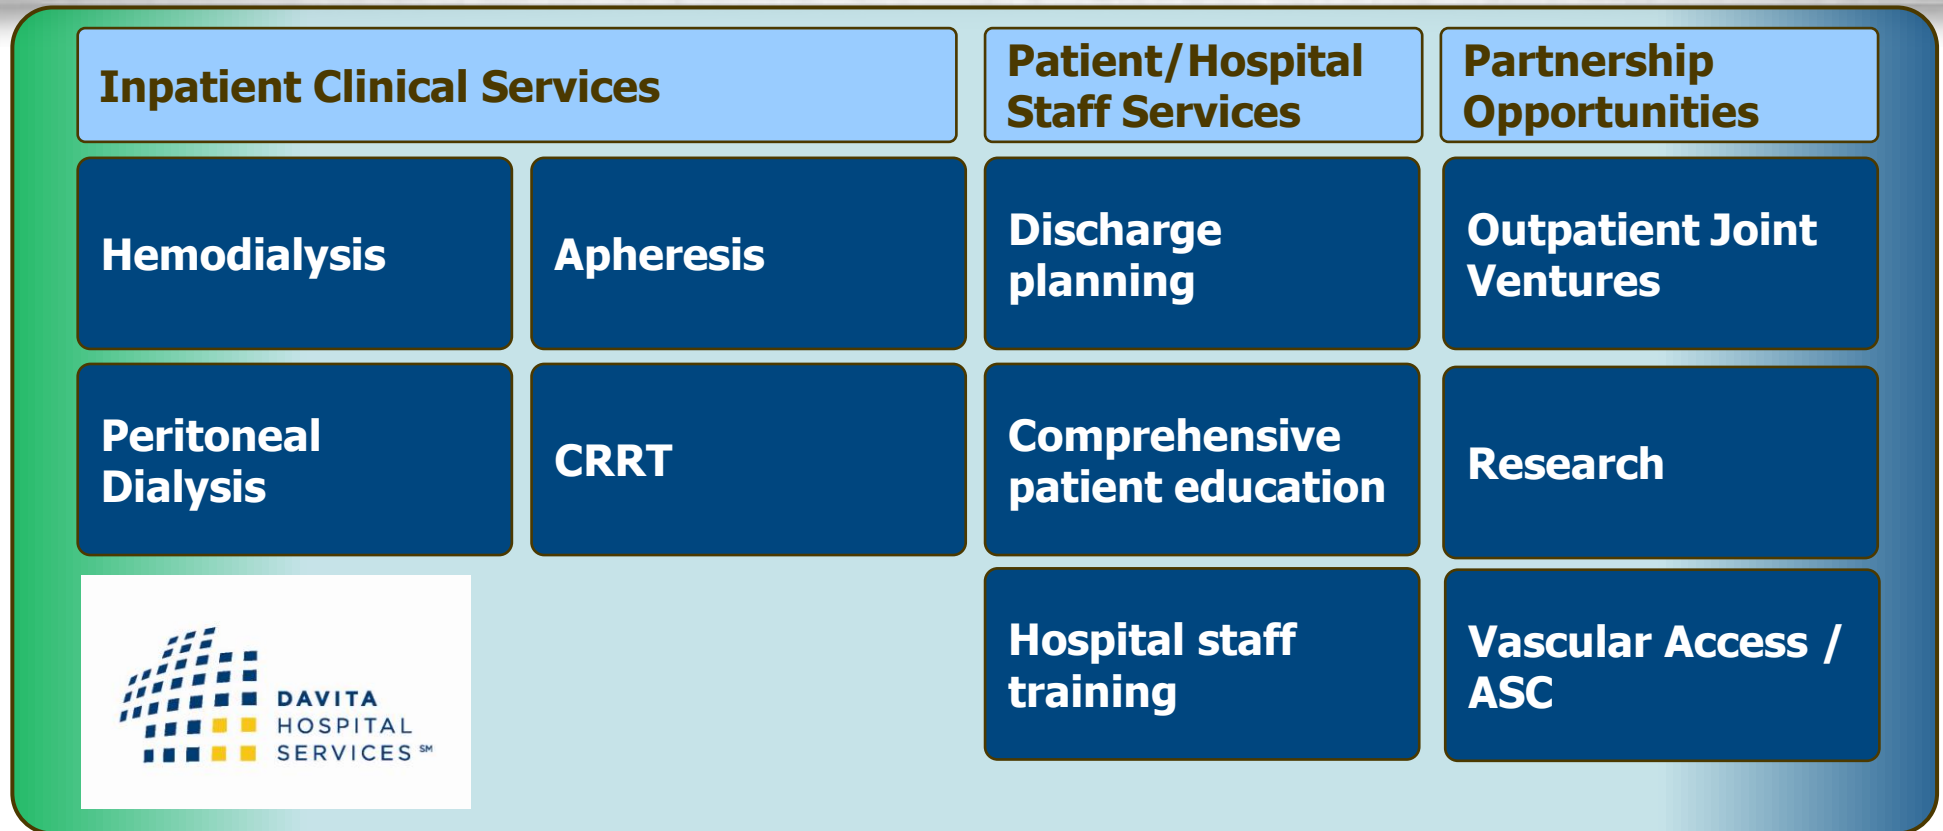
Inpatient Clinical Services

Patient/Hospital Staff Services

Partnership Opportunities

Hemodialysis

Apheresis

Discharge planning

Outpatient Joint Ventures

Peritoneal Dialysis

CRRT

Comprehensive patient education

Research

DAVITA HOSPITAL SERVICES℠

Hospital staff training

Vascular Access / ASC